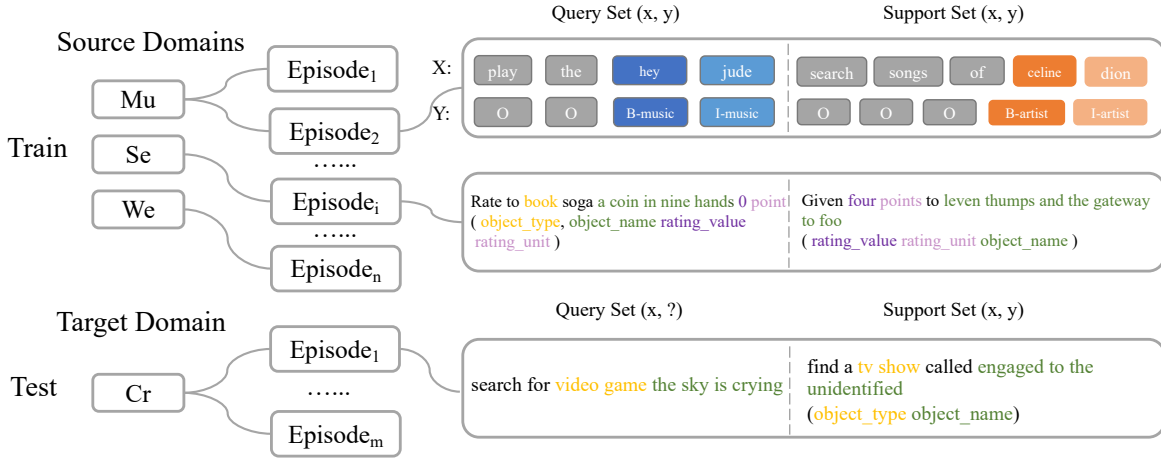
Source Domains

Train

Target Domain

Test

Mu

Se

We

Cr

Episode$_1$

Episode$_2$

……..

Episode$_i$

……..

Episode$_n$

Episode$_1$

……..

Episode$_m$

Query Set (x, y)

Support Set (x, y)

X: play the hey jude | search songs of celine dion

Y: O O B-music I-music | O O O B-artist I-artist

Rate to book soga a coin in nine hands 0 point ( object_type, object_name rating_value rating_unit )

Given four points to leven thumps and the gateway to foo ( rating_value rating_unit object_name )

Query Set (x, ?)

Support Set (x, y)

search for video game the sky is crying

find a tv show called engaged to the unidentified (object_type object_name)